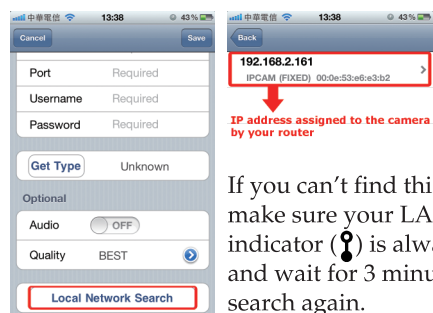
中華電信 13:38 43%

Cancel Save

Port Required

Username Required

Password Required

Get Type Unknown

Optional

Audio OFF

Quality BEST

Local Network Search

中華電信 13:38 43%

Back

192.168.2.161

IPCAM (FIXED) 00:0e:53:e6:e3:b2

IP address assigned to the camera by your router

If you can't find thi make sure your LA indicator ( ) is alwa and wait for 3 minu search again.